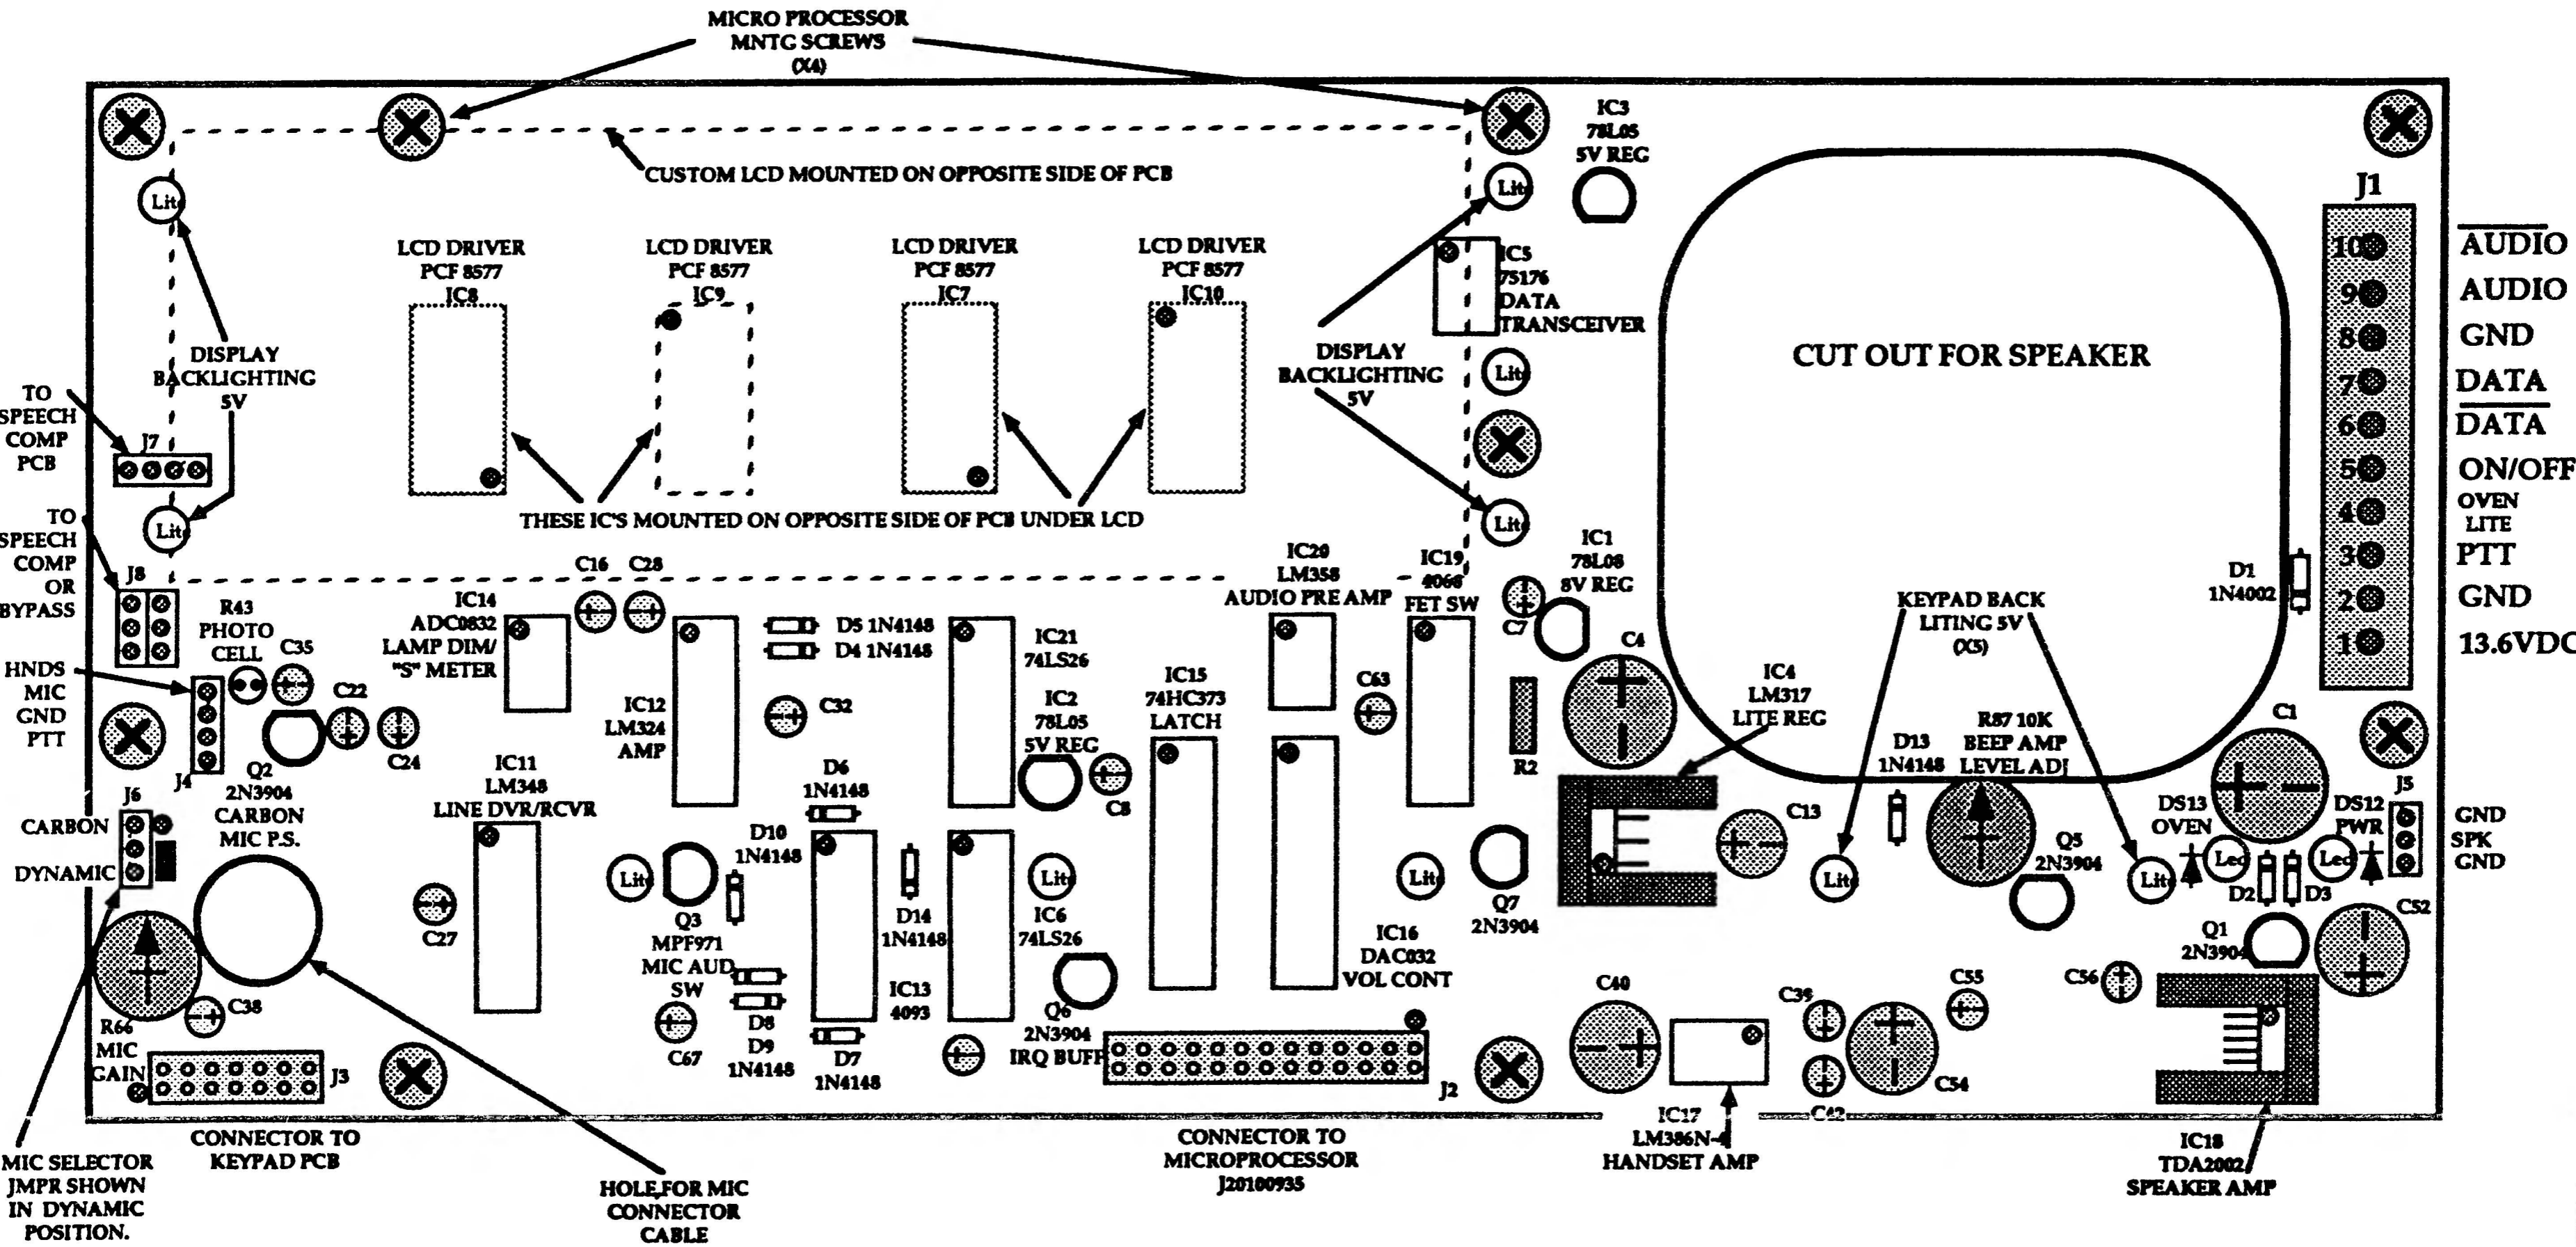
MICRO PROCESSOR MNTG SCREWS (X4)

CUSTOM LCD MOUNTED ON OPPOSITE SIDE OF PCB

IC3 78L05 5V REG

J1

Lit

LCD DRIVER PCF 8577 IC8

LCD DRIVER PCF 8577 IC9

LCD DRIVER PCF 8577 IC7

LCD DRIVER PCF 8577 IC10

IC5 75176 DATA TRANSCEIVER

10 9 8 7 6 5 4 3 2 1

$\overline{AUDIO}$
AUDIO
GND
DATA
$\overline{DATA}$
ON/OFF
OVEN LITE
PTT
GND
13.6VDC

CUT OUT FOR SPEAKER

DISPLAY BACKLIGHTING 5V

DISPLAY BACKLIGHTING 5V

TO SPEECH COMP PCB

J7

TO SPEECH COMP OR BYPASS

J8

THESE IC'S MOUNTED ON OPPOSITE SIDE OF PCB UNDER LCD

C16 C28

IC20 LM358 AUDIO PRE AMP

IC19 4066 FET SW

IC1 78L08 8V REG

D1 1N4002

KEYPAD BACK LITING 5V (X5)

R43 PHOTO CELL

C35

IC14 ADC0832 LAMP DIM/ "S" METER

D5 1N4148
D4 1N4148

IC21 74LS26

C7

C4

HNDS MIC GND PTT

C22

J4

C24

IC12 LM324 AMP

C32

IC2 78L05 5V REG

IC15 74HC373 LATCH

C63

R2

IC4 LM317 LITE REG

R87 10K BEEP AMP LEVEL ADJ

D13 1N4148

C1

Q2 2N3904 CARBON MIC P.S.

J6

CARBON

DYNAMIC

IC11 LM348 LINE DVR/RCVR

D6 1N4148

D10 1N4148

C8

C13

Q5 2N3904

DS13 OVEN

DS12 PWR

J5

GND SPK GND

Led Led

D2 D3

C27

Q3 MPF971 MIC AUD SW

D14 1N4148

IC6 74LS26

IC16 DAC032 VOL CONT

Q7 2N3904

Q1 2N3904

C52

R66 MIC GAIN

C38

J3

D8 D9 1N4148

C67

D7 1N4148

IC13 4093

Q6 2N3904 IRQ BUFF

J2

C40

C39

C55

C56

C42

C54

CONNECTOR TO KEYPAD PCB

MIC SELECTOR JMPR SHOWN IN DYNAMIC POSITION.

HOLE FOR MIC CONNECTOR CABLE

CONNECTOR TO MICROPROCESSOR J20100935

IC17 LM386N-4 HANDSET AMP

IC18 TDA2002 SPEAKER AMP